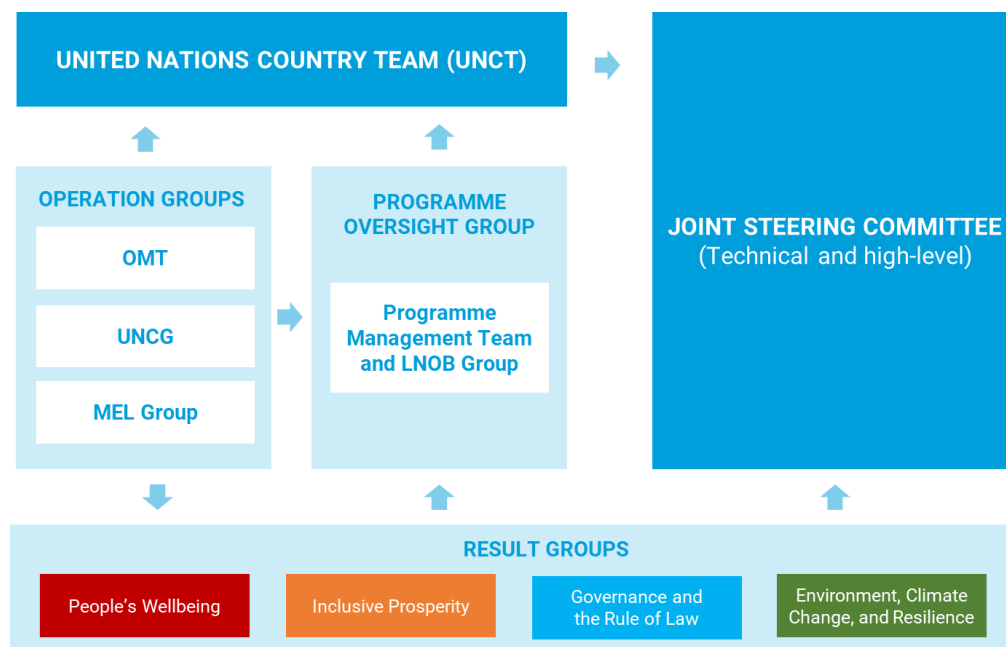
UNITED NATIONS COUNTRY TEAM (UNCT)

JOINT STEERING COMMITTEE
(Technical and high-level)

OPERATION GROUPS

OMT

UNCG

MEL Group

PROGRAMME OVERSIGHT GROUP

Programme Management Team and LNOB Group

RESULT GROUPS

People's Wellbeing

Inclusive Prosperity

Governance and the Rule of Law

Environment, Climate Change, and Resilience